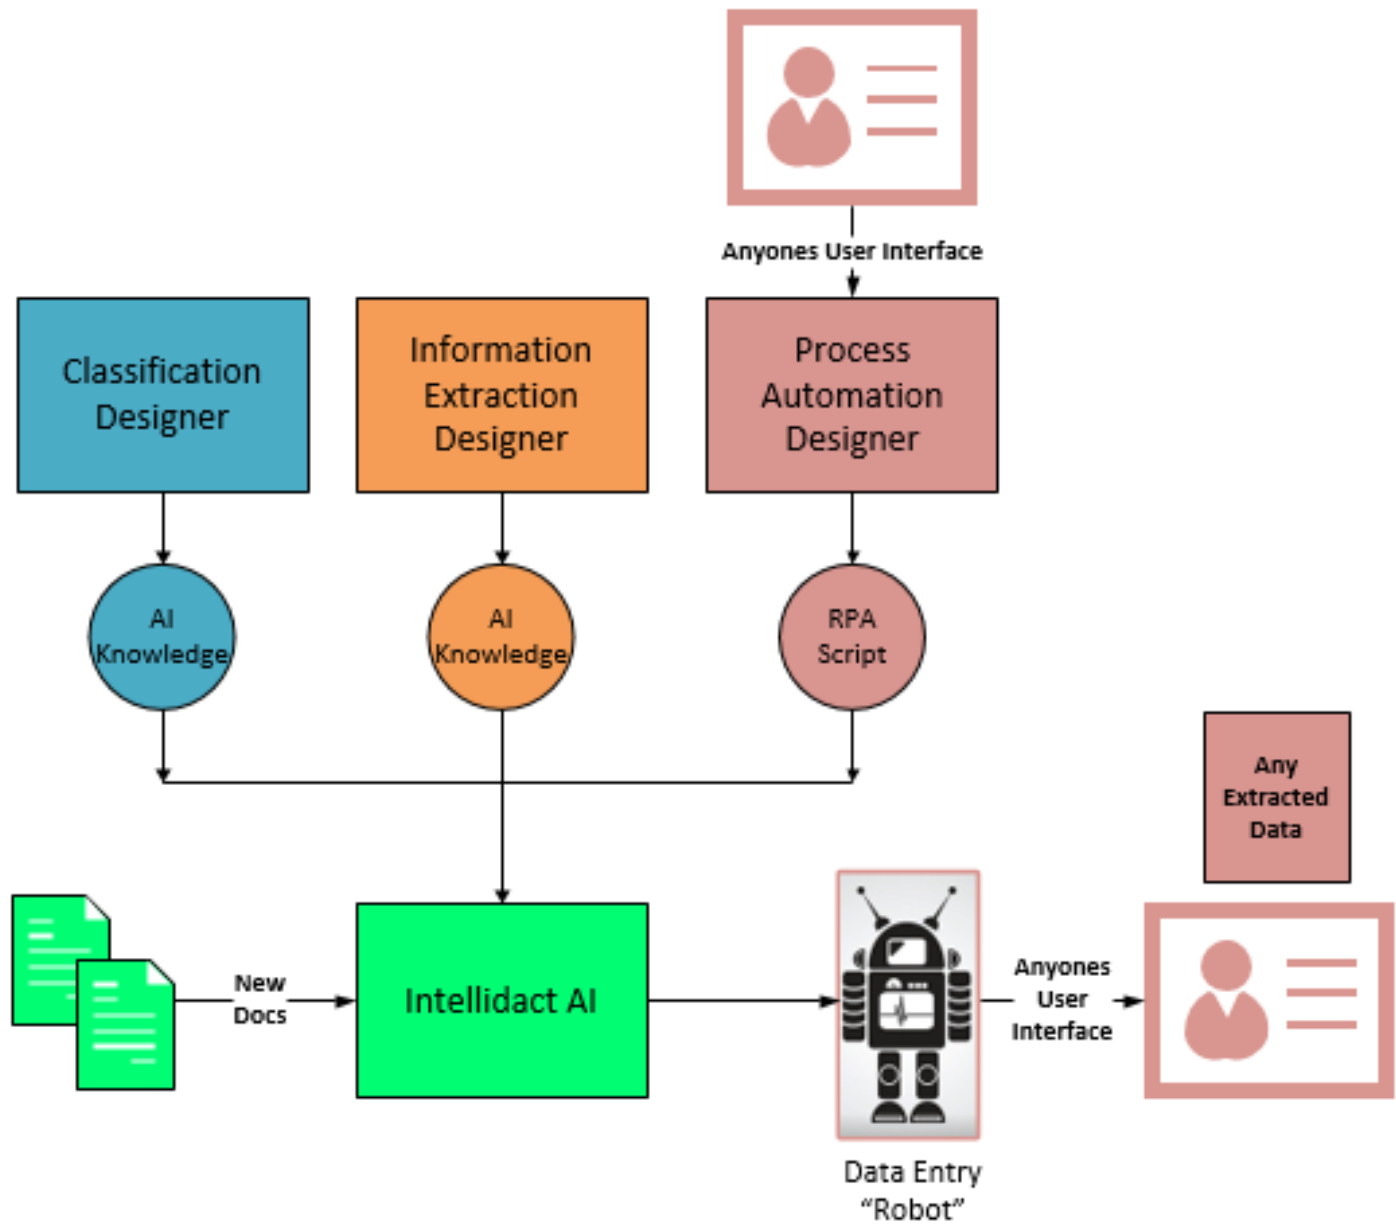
Anyones User Interface

Classification Designer

Information Extraction Designer

Process Automation Designer

AI Knowledge

AI Knowledge

RPA Script

Any Extracted Data

New Docs

Intellidact AI

Anyones User Interface

Data Entry "Robot"